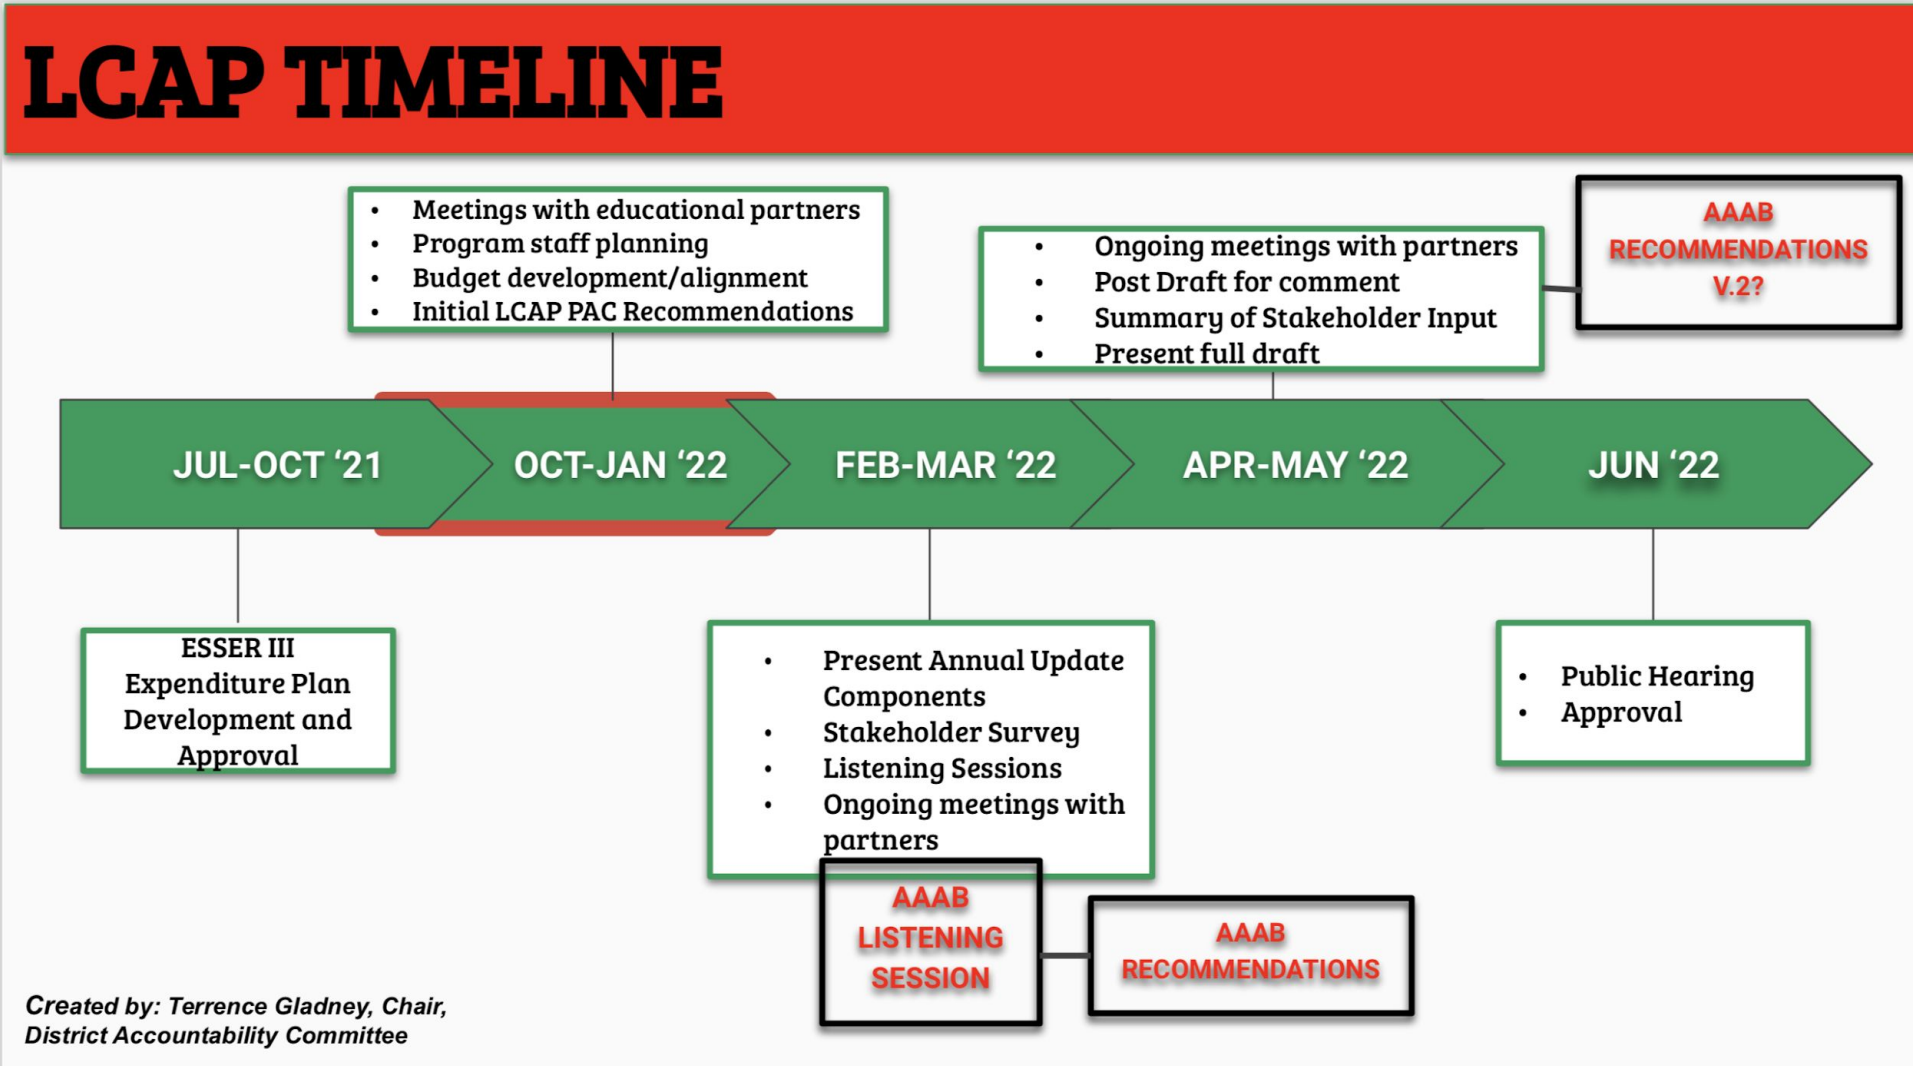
LCAP TIMELINE

- Meetings with educational partners
- Program staff planning
- Budget development/alignment
- Initial LCAP PAC Recommendations

- Ongoing meetings with partners
- Post Draft for comment
- Summary of Stakeholder Input
- Present full draft

AAAB RECOMMENDATIONS V.2?

JUL-OCT ‘21

OCT-JAN ‘22

FEB-MAR ‘22

APR-MAY ‘22

JUN ‘22

ESSER III Expenditure Plan Development and Approval

- Present Annual Update Components
- Stakeholder Survey
- Listening Sessions
- Ongoing meetings with partners

- Public Hearing
- Approval

AAAB LISTENING SESSION

AAAB RECOMMENDATIONS

Created by: Terrence Gladney, Chair, District Accountability Committee